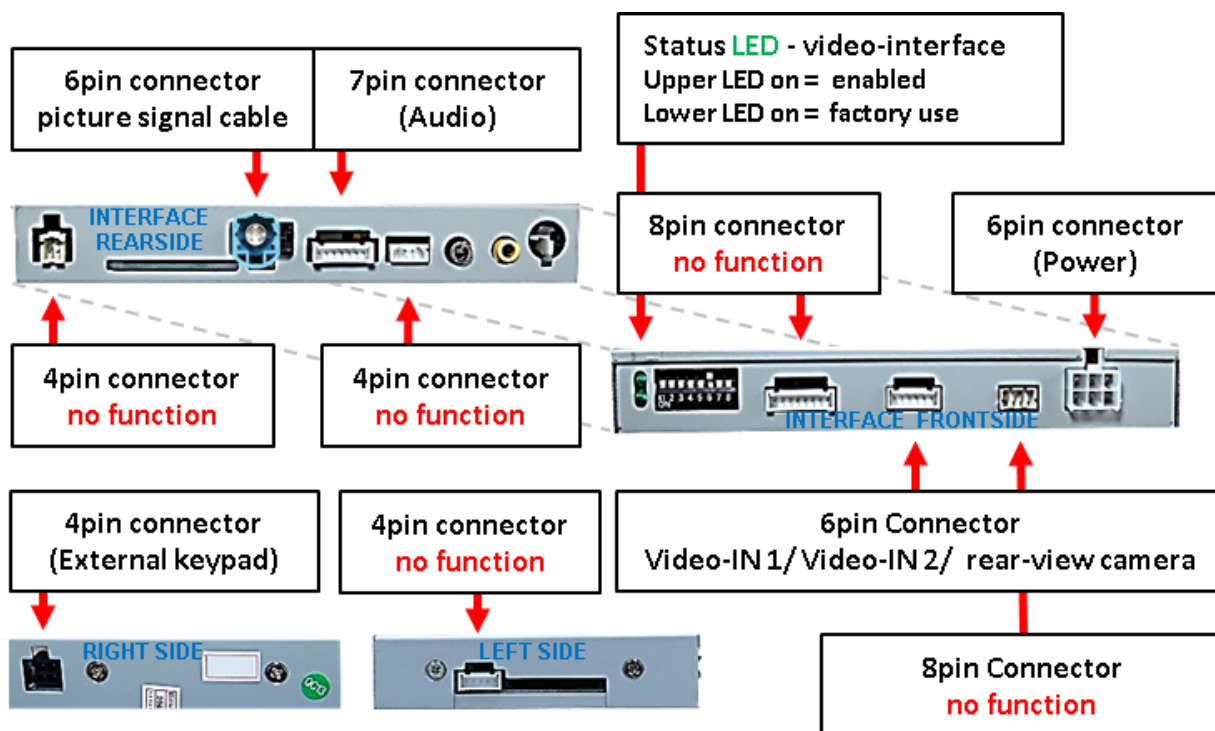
6pin connector
picture signal cable

7pin connector
(Audio)

Status LED - video-interface
Upper LED on = enabled
Lower LED on = factory use

INTERFACE
REARSIDE

8pin connector
no function

6pin connector
(Power)

4pin connector
no function

4pin connector
no function

ON 1 2 3 4 5 6 7 8

INTERFACE FRONTSIDE

4pin connector
(External keypad)

4pin connector
no function

6pin Connector
Video-IN 1/ Video-IN 2/ rear-view camera

RIGHT SIDE

LEFT SIDE

8pin Connector
no function